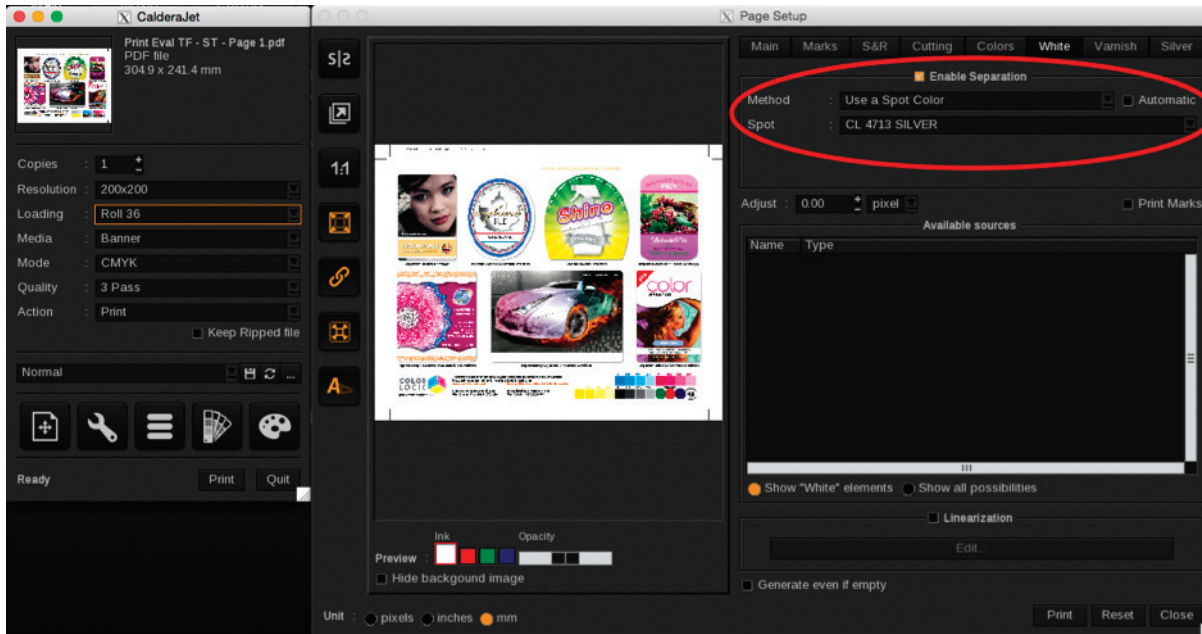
CalderaJet

Print Eval TF - ST - Page 1.pdf
PDF file
304.9 x 241.4 mm

Copies : 1
Resolution : 200x200
Loading : Roll 36
Media : Banner
Mode : CMYK
Quality : 3 Pass
Action : Print
Keep Ripped file

Normal

Ready
Print Quit

Page Setup

S|S
1:1
A

Preview : Ink Opacity
Hide backgound image

Unit : pixels inches mm

Main Marks S&R Cutting Colors White Varnish Silver

Enable Separation
Method : Use a Spot Color Automatic
Spot : CL 4713 SILVER

Adjust : 0.00 pixel Print Marks
Available sources
Name Type

Show "White" elements Show all possibilities

Linearization
Edit...

Generate even if empty

Print Reset Close

Shine
color
COLOR LOGIC